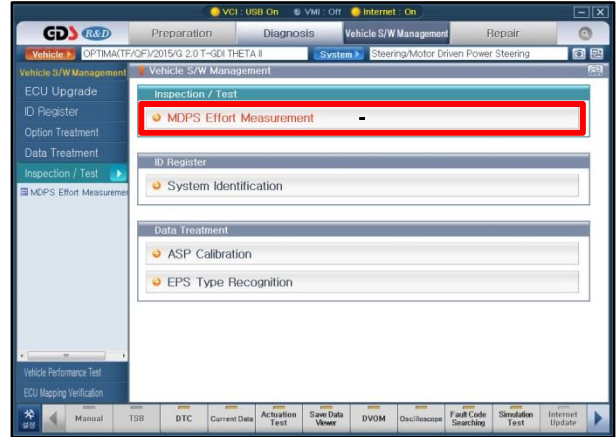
VCI : USB On VMI : Off Internet : On

GDS R&D Preparation Diagnosis Vehicle S/W Management Repair

Vehicle OPTIMA(TF/QF)/2015/G 2.0 T-GDI THETA II System Steering/Motor Driven Power Steering

Vehicle S/W Management
ECU Upgrade
ID Register
Option Treatment
Data Treatment
Inspection / Test
MDPS Effort Measuremen

Vehicle S/W Management

Inspection / Test
MDPS Effort Measurement

ID Register
System Identification

Data Treatment
ASP Calibration
EPS Type Recognition

Vehicle Performance Test
ECU Mapping Verification

Manual TSB DTC Current Data Actuation Test Save Data Viewer DVOM Oscilloscope Fault Code Searching Simulation Test Internet Update